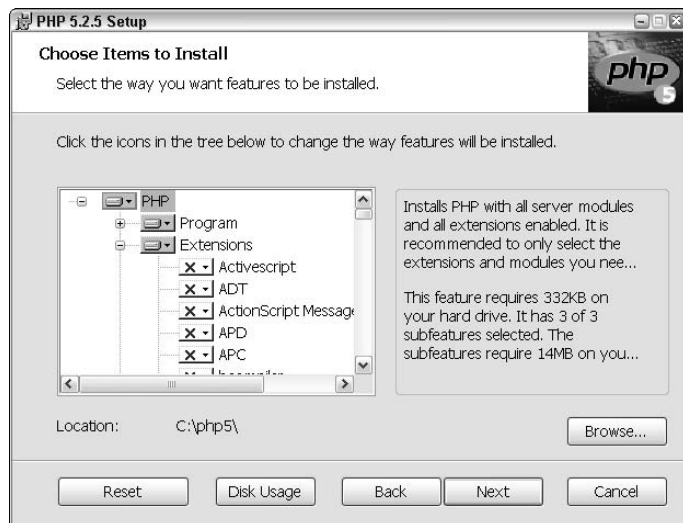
PHP 5.2.5 Setup

Choose Items to Install

Select the way you want features to be installed.

php 5

Click the icons in the tree below to change the way features will be installed.

PHP
Program
Extensions
Activescript
ADT
ActionScript Messag
APD
APC
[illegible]

Installs PHP with all server modules and all extensions enabled. It is recommended to only select the extensions and modules you nee...

This feature requires 332KB on your hard drive. It has 3 of 3 subfeatures selected. The subfeatures require 14MB on you...

Location: C:\php5\

Browse...

Reset
Disk Usage
Back
Next
Cancel